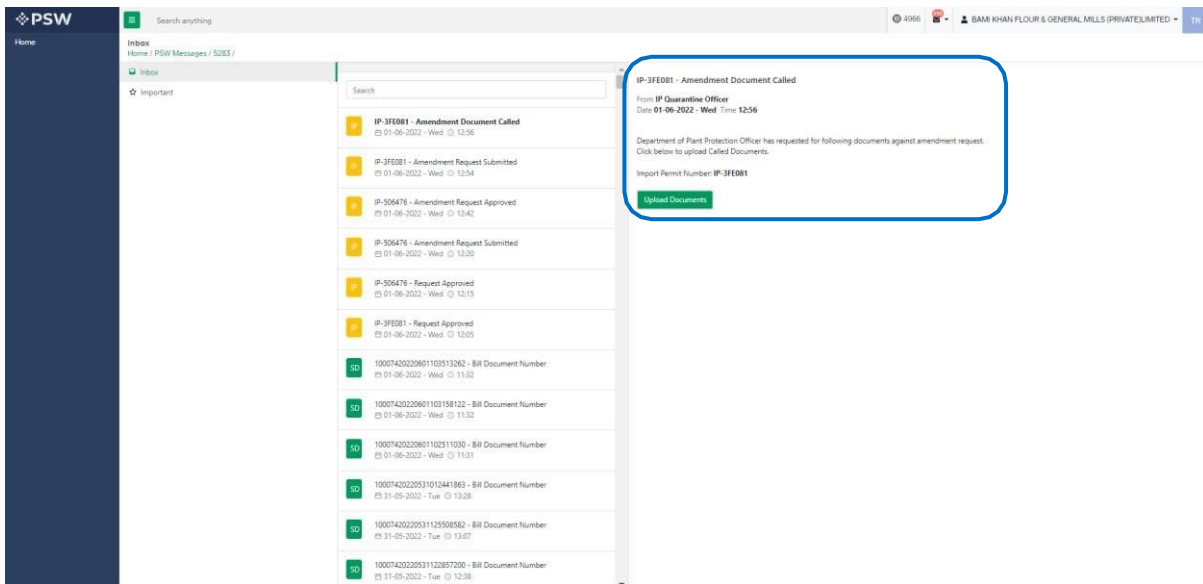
PSW

Search anything

4966

BAMI KHAN FLOUR & GENERAL MILLS (PRIVATE)LIMITED

TR

Home

Inbox
Home / PSW Messages / 5283 /

Inbox

Important

Search

IP
IP-3FE081 - Amendment Document Called
01-06-2022 - Wed 12:56

IP
IP-3FE081 - Amendment Request Submitted
01-06-2022 - Wed 12:54

IP
IP-506476 - Amendment Request Approved
01-06-2022 - Wed 12:42

IP
IP-506476 - Amendment Request Submitted
01-06-2022 - Wed 12:20

IP
IP-506476 - Request Approved
01-06-2022 - Wed 12:15

IP
IP-3FE081 - Request Approved
01-06-2022 - Wed 12:05

SD
1000742022060110351​3262 - Bill Document Number
01-06-2022 - Wed 11:32

SD
10007420220601103158122 - Bill Document Number
01-06-2022 - Wed 11:32

SD
10007420220601102511030 - Bill Document Number
01-06-2022 - Wed 11:31

SD
10007420220531012441863 - Bill Document Number
31-05-2022 - Tue 13:28

SD
10007420220531125508582 - Bill Document Number
31-05-2022 - Tue 13:07

SD
10007420220531122857200 - Bill Document Number
31-05-2022 - Tue 12:38

IP-3FE081 - Amendment Document Called

From IP Quarantine Officer
Date 01-06-2022 - Wed Time 12:56

Department of Plant Protection Officer has requested for following documents against amendment request. Click below to upload Called Documents.

Import Permit Number: IP-3FE081

Upload Documents